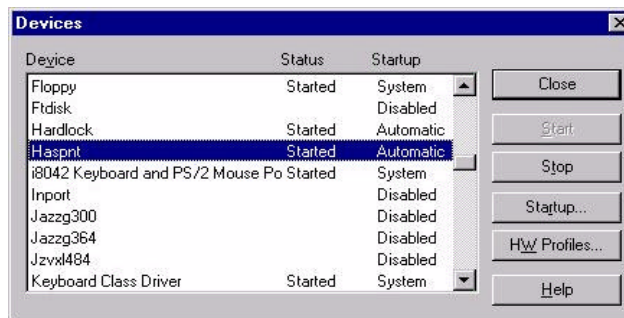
Devices

| Device | Status | Startup |
|---|---|---|
| Floppy | Started | System |
| Ftdisk | | Disabled |
| Hardlock | Started | Automatic |
| Haspnt | Started | Automatic |
| i8042 Keyboard and PS/2 Mouse Po | Started | System |
| Inport | | Disabled |
| Jazzg300 | | Disabled |
| Jazzg364 | | Disabled |
| Jzvxl484 | | Disabled |
| Keyboard Class Driver | Started | System |

Close
Start
Stop
Startup...
HW Profiles...
Help